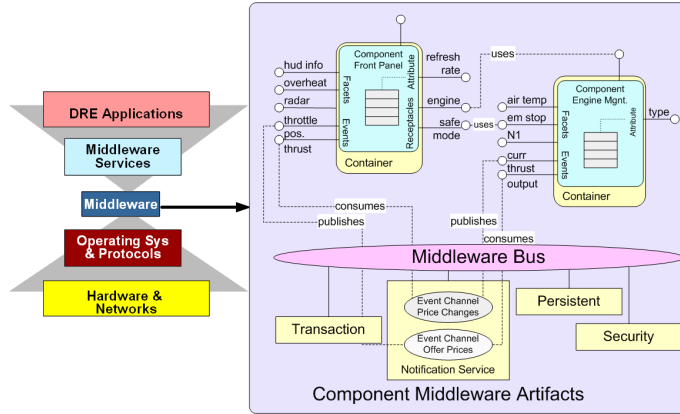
DRE Applications

Middleware Services

Middleware

Operating Sys & Protocols

Hardware & Networks

Component Front Panel

Attribute

hud info

overheat

radar

throttle

pos.

thrust

Facets

Events

Receptacles

refresh rate

engine

safe mode

Container

uses

uses

Component Engine Mgnt.

Attribute

type

air temp

em stop

N1

curr

thrust

output

Facets

Events

Container

consumes

publishes

publishes

consumes

Middleware Bus

Transaction

Event Channel Price Changes

Event Channel Offer Prices

Notification Service

Persistent

Security

Component Middleware Artifacts